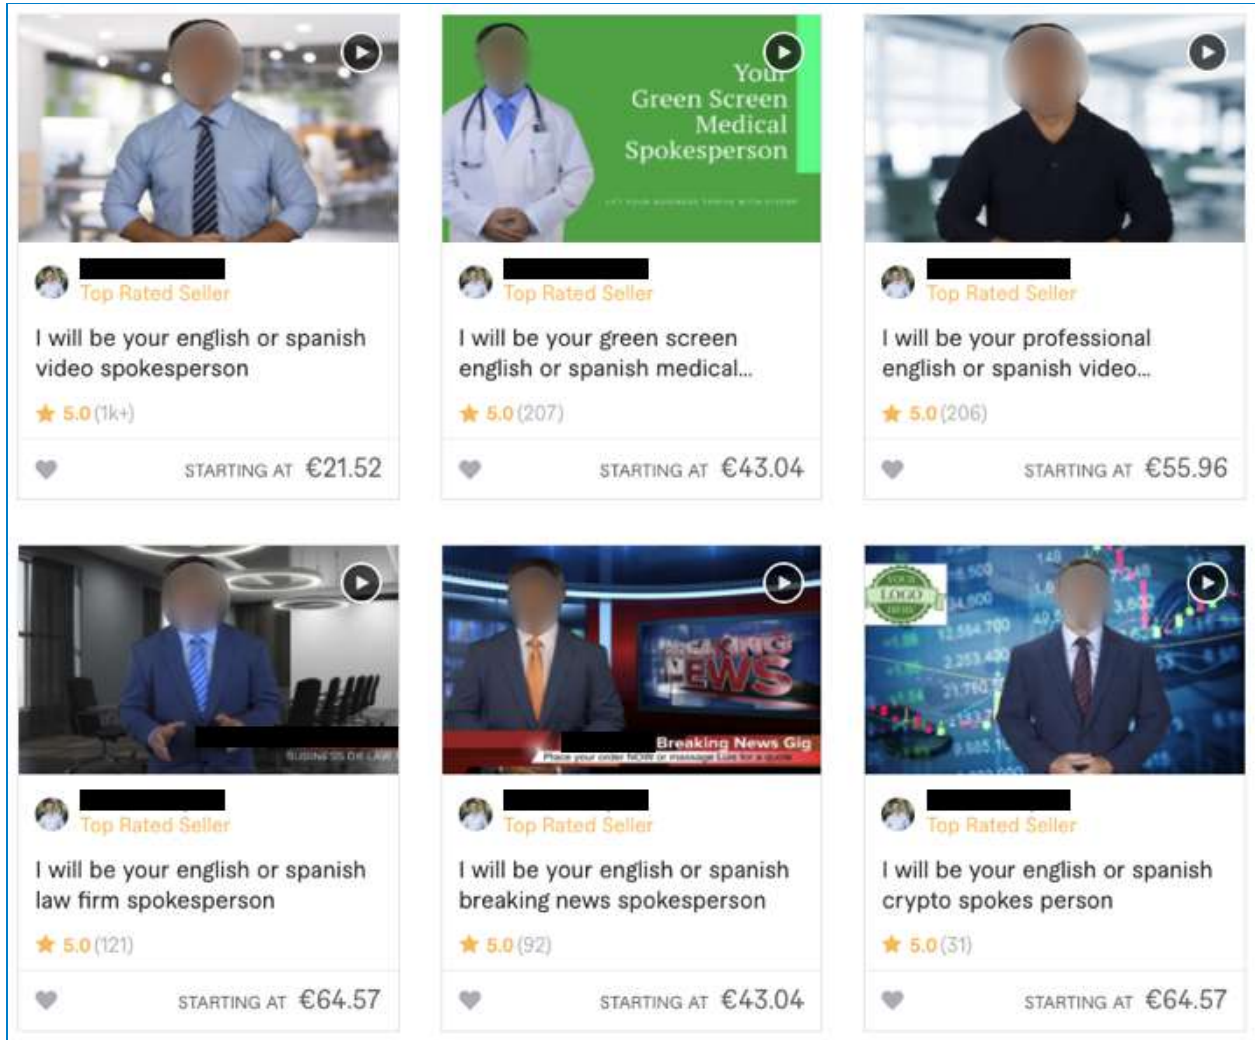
Your Green Screen Medical Spokesperson

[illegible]

Top Rated Seller

I will be your english or spanish video spokesperson

5.0 (1k+)

STARTING AT €21.52

Top Rated Seller

I will be your green screen english or spanish medical...

5.0 (207)

STARTING AT €43.04

Top Rated Seller

I will be your professional english or spanish video...

5.0 (206)

STARTING AT €55.96

BUSINESS OR LAW

Top Rated Seller

I will be your english or spanish law firm spokesperson

5.0 (121)

STARTING AT €64.57

BREAKING NEWS

Breaking News Gig

Place your order NOW or message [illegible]

Top Rated Seller

I will be your english or spanish breaking news spokesperson

5.0 (92)

STARTING AT €43.04

YOUR LOGO HERE

Top Rated Seller

I will be your english or spanish crypto spokes person

5.0 (31)

STARTING AT €64.57